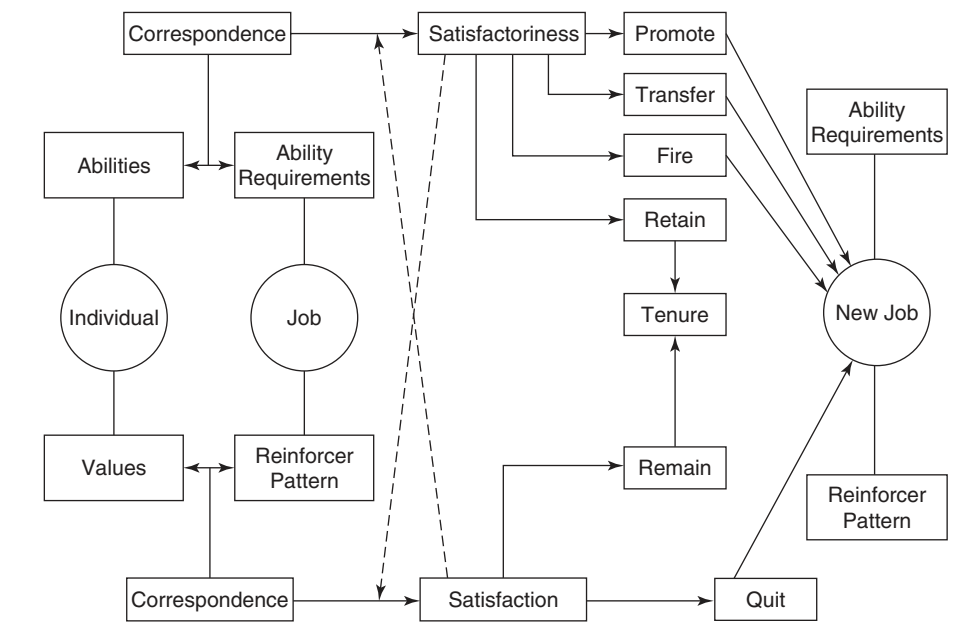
Correspondence
Satisfactoriness
Promote
Transfer
Fire
Retain
Abilities
Ability Requirements
Ability Requirements
Individual
Job
Tenure
New Job
Values
Reinforcer Pattern
Remain
Reinforcer Pattern
Correspondence
Satisfaction
Quit